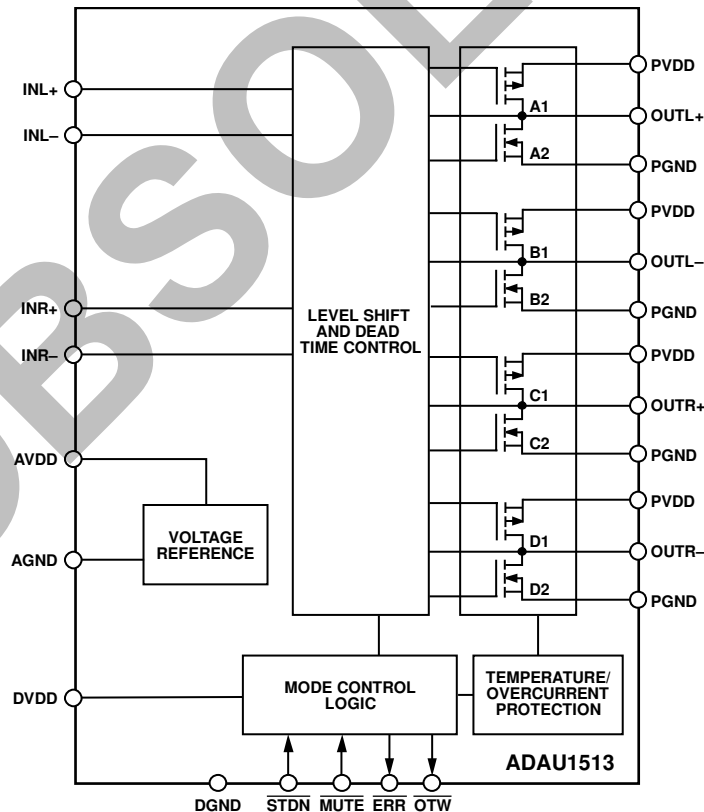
OBSOLETE

INL+

INL–

INR+

INR–

AVDD

AGND

DVDD

LEVEL SHIFT AND DEAD TIME CONTROL

VOLTAGE REFERENCE

MODE CONTROL LOGIC

TEMPERATURE/ OVERCURRENT PROTECTION

A1

A2

B1

B2

C1

C2

D1

D2

PVDD

OUTL+

PGND

PVDD

OUTL–

PGND

PVDD

OUTR+

PGND

PVDD

OUTR–

PGND

ADAU1513

DGND

$\overline{STDN}$

$\overline{MUTE}$

$\overline{ERR}$

$\overline{OTW}$